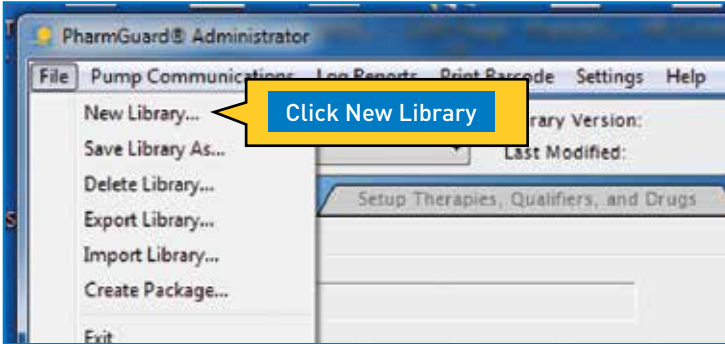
PharmGuard® Administrator

File Pump Communications Log Reports Print Barcode Settings Help

New Library...

Click New Library

Save Library As...

Delete Library...

Export Library...

Import Library...

Create Package...

Exit

rary Version:

Last Modified:

Setup Therapies, Qualifiers, and Drugs